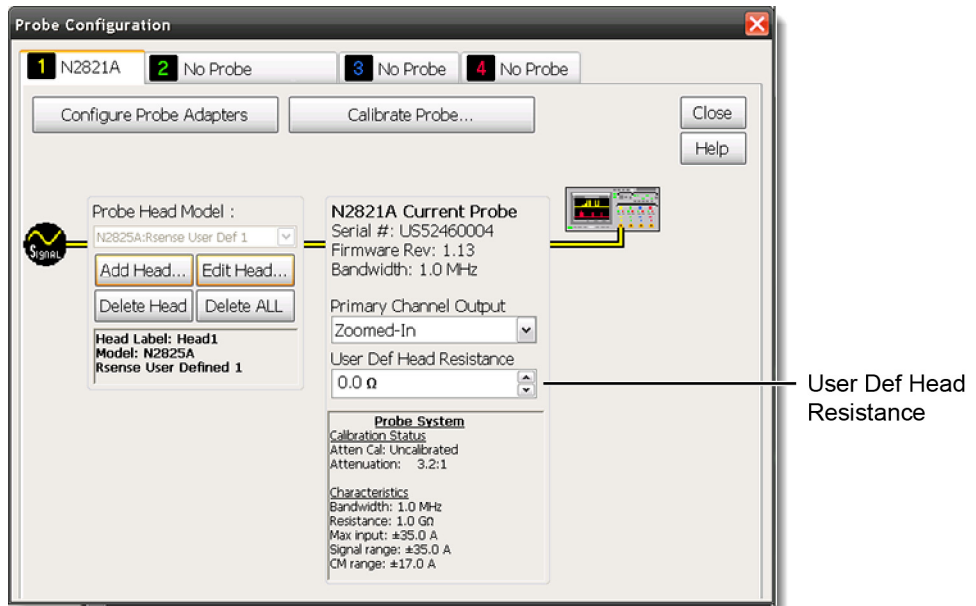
Probe Configuration

1 N2821A
2 No Probe
3 No Probe
4 No Probe

Configure Probe Adapters
Calibrate Probe...
Close
Help

Signal

Probe Head Model :
N2825A:Rsense User Def 1
Add Head...
Edit Head...
Delete Head
Delete ALL

Head Label: Head1
Model: N2825A
Rsense User Defined 1

N2821A Current Probe
Serial #: US52460004
Firmware Rev: 1.13
Bandwidth: 1.0 MHz

Primary Channel Output
Zoomed-In

User Def Head Resistance
0.0 Ω

Probe System
Calibration Status
Atten Cal: Uncalibrated
Attenuation: 3.2:1

Characteristics
Bandwidth: 1.0 MHz
Resistance: 1.0 GΩ
Max input: ±35.0 A
Signal range: ±35.0 A
CM range: ±17.0 A

User Def Head Resistance